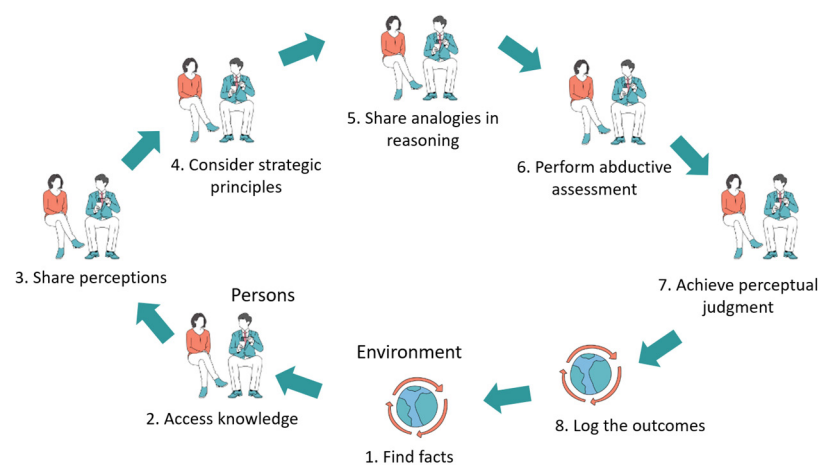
5. Share analogies in reasoning

4. Consider strategic principles

6. Perform abductive assessment

3. Share perceptions

Persons

7. Achieve perceptual judgment

Environment

2. Access knowledge

8. Log the outcomes

1. Find facts